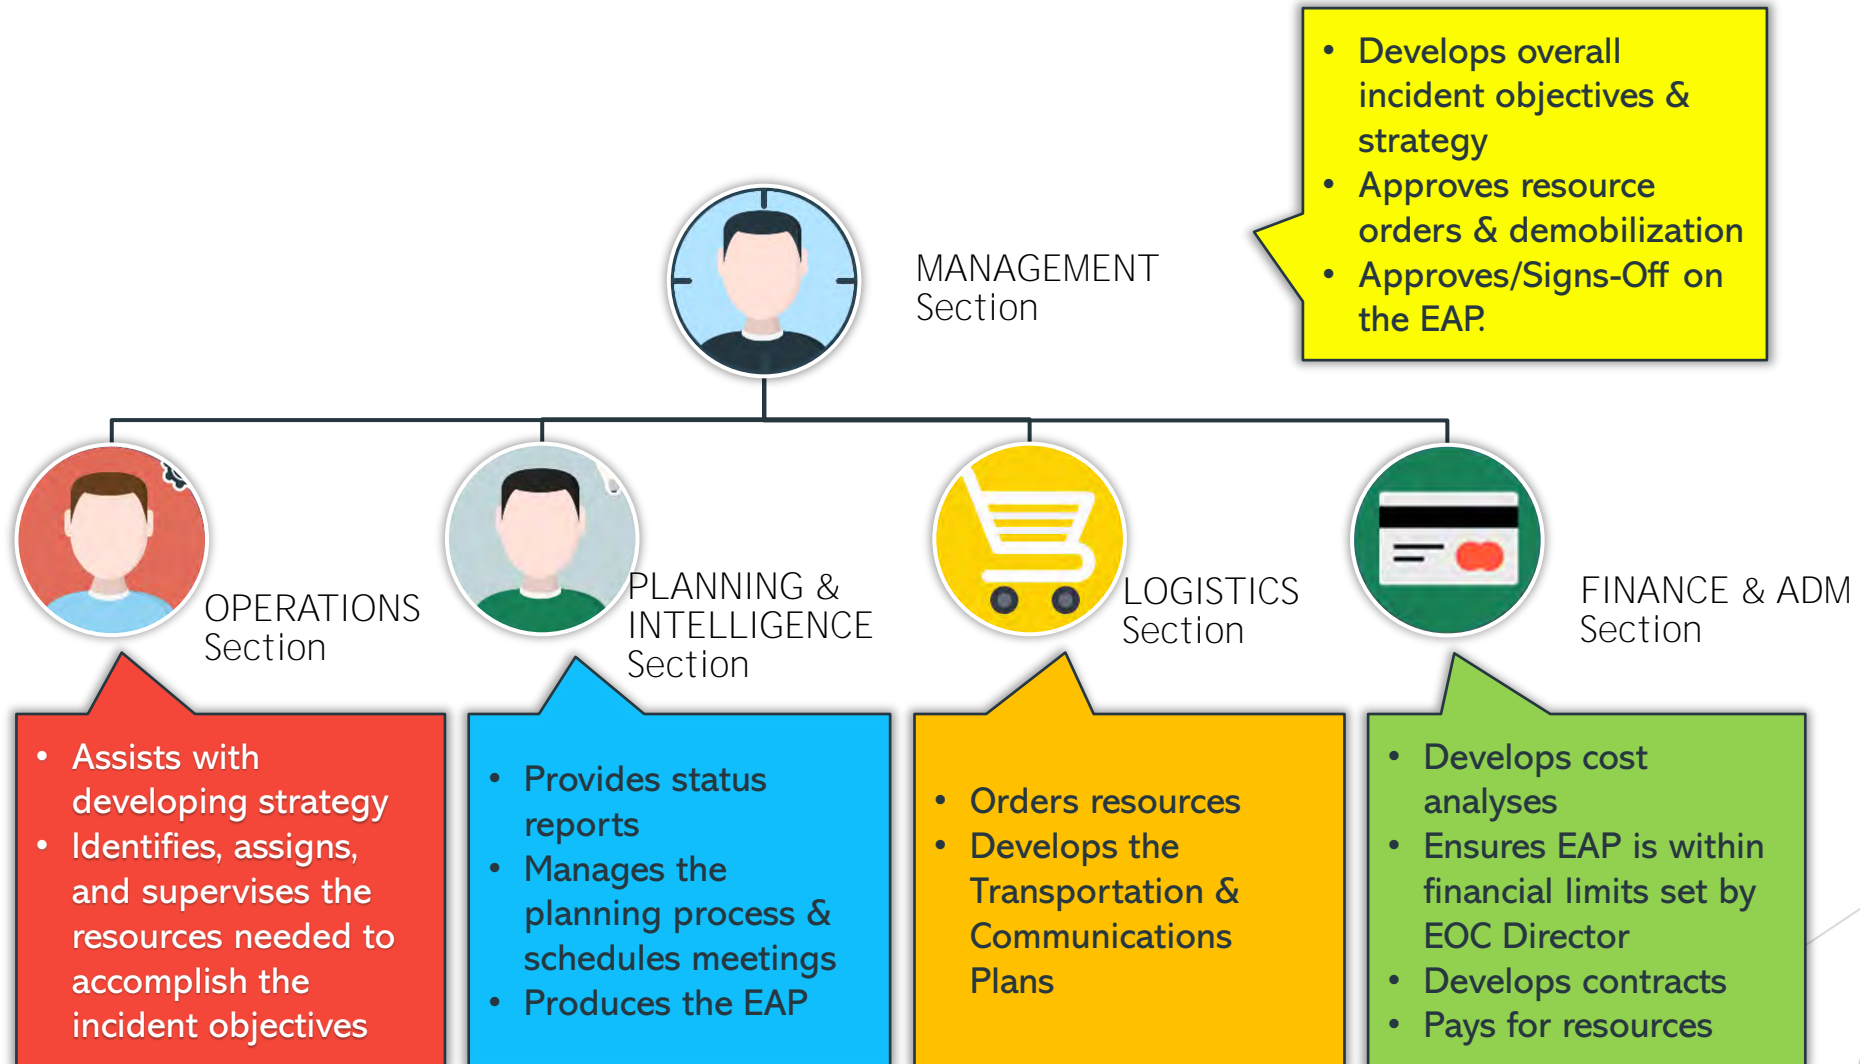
MANAGEMENT Section

- Develops overall incident objectives & strategy
- Approves resource orders & demobilization
- Approves/Signs-Off on the EAP.

OPERATIONS Section

PLANNING & INTELLIGENCE Section

LOGISTICS Section

FINANCE & ADM Section

- Assists with developing strategy
- Identifies, assigns, and supervises the resources needed to accomplish the incident objectives

- Provides status reports
- Manages the planning process & schedules meetings
- Produces the EAP

- Orders resources
- Develops the Transportation & Communications Plans

- Develops cost analyses
- Ensures EAP is within financial limits set by EOC Director
- Develops contracts
- Pays for resources